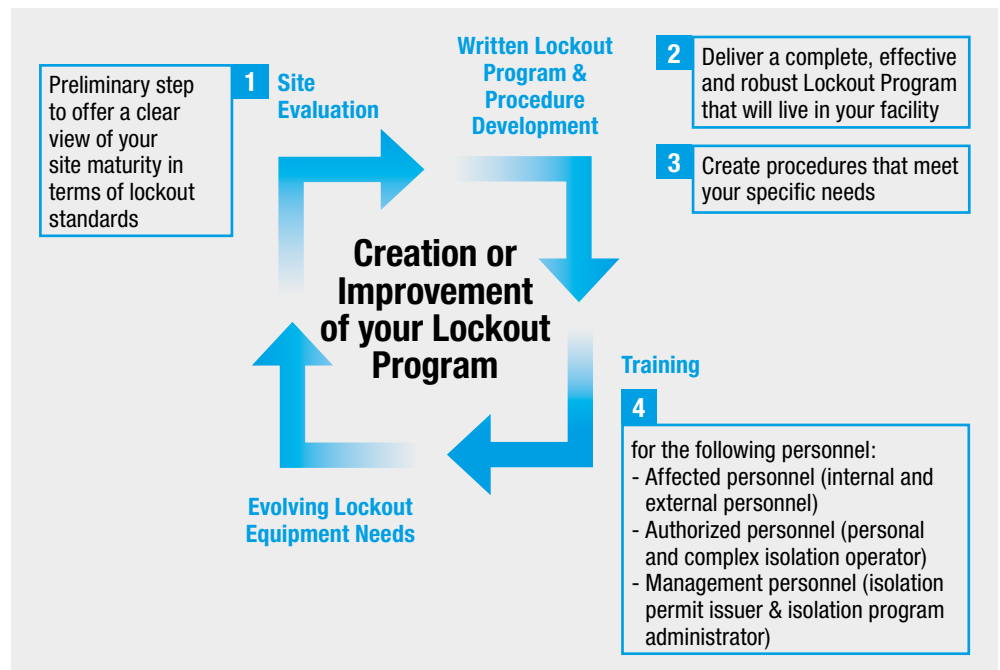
Preliminary step to offer a clear view of your site maturity in terms of lockout standards

1 Site Evaluation

Written Lockout Program & Procedure Development

2 Deliver a complete, effective and robust Lockout Program that will live in your facility

3 Create procedures that meet your specific needs

Creation or Improvement of your Lockout Program

Training

4

for the following personnel:
- Affected personnel (internal and external personnel)
- Authorized personnel (personal and complex isolation operator)
- Management personnel (isolation permit issuer & isolation program administrator)

Evolving Lockout Equipment Needs